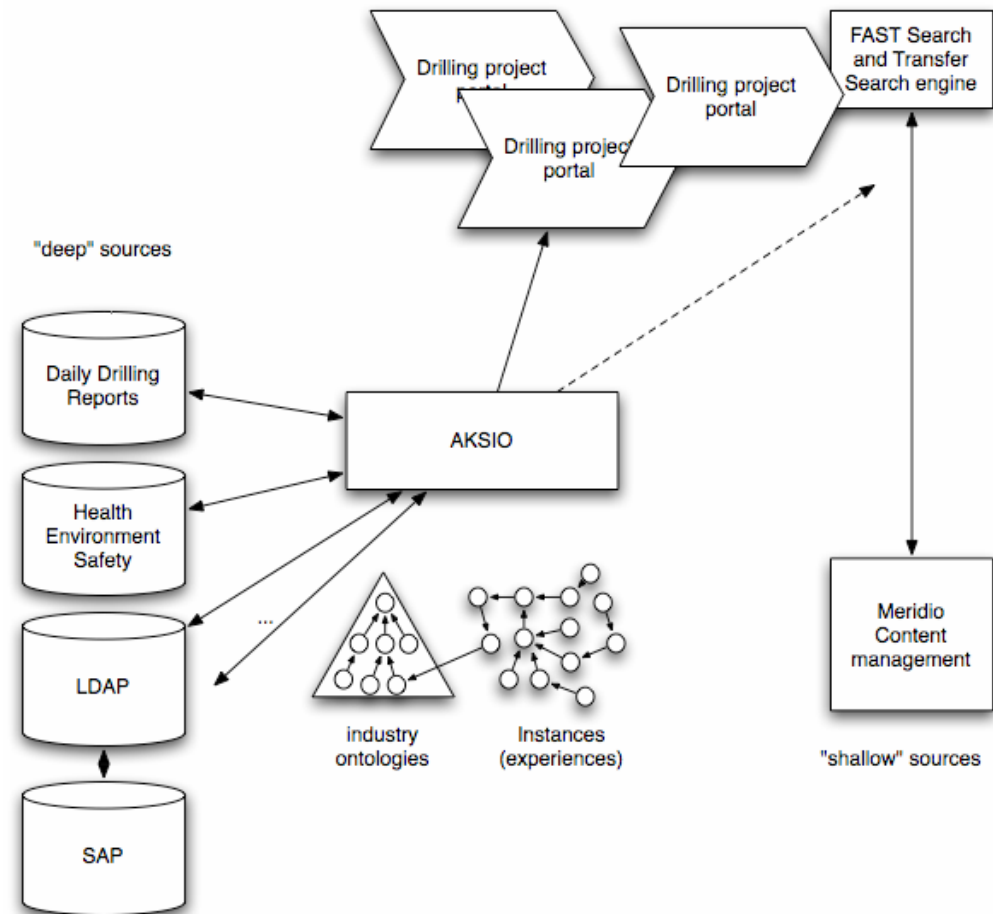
Drilling project portal

Drilling project portal

Drilling project portal

FAST Search and Transfer Search engine

"deep" sources

Daily Drilling Reports

Health Environment Safety

LDAP

SAP

AKSIO

...

industry ontologies

Instances (experiences)

Meridio Content management

"shallow" sources